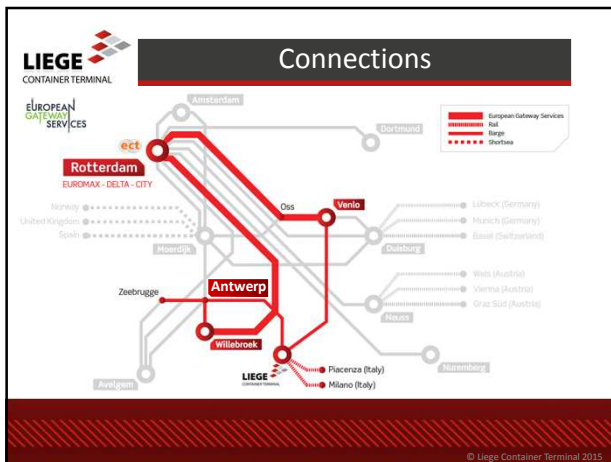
LIEGE
CONTAINER TERMINAL

Connections

EUROPEAN GATEWAY SERVICES

European Gateway Services
Rail
Barge
Shortsea

Amsterdam
Dortmund
ect
Rotterdam
EUROMAX - DELTA - CITY
Oss
Venlo
Lübeck (Germany)
Munich (Germany)
Basel (Switzerland)
Norway
United Kingdom
Spain
Moerdijk
Duisburg
Antwerp
Zeebrugge
Wels (Austria)
Vienna (Austria)
Graz Süd (Austria)
Neuss
Willebroek
LIEGE
CONTAINER TERMINAL
Piacenza (Italy)
Milano (Italy)
Nuremberg
Avelgem

© Liege Container Terminal 2015